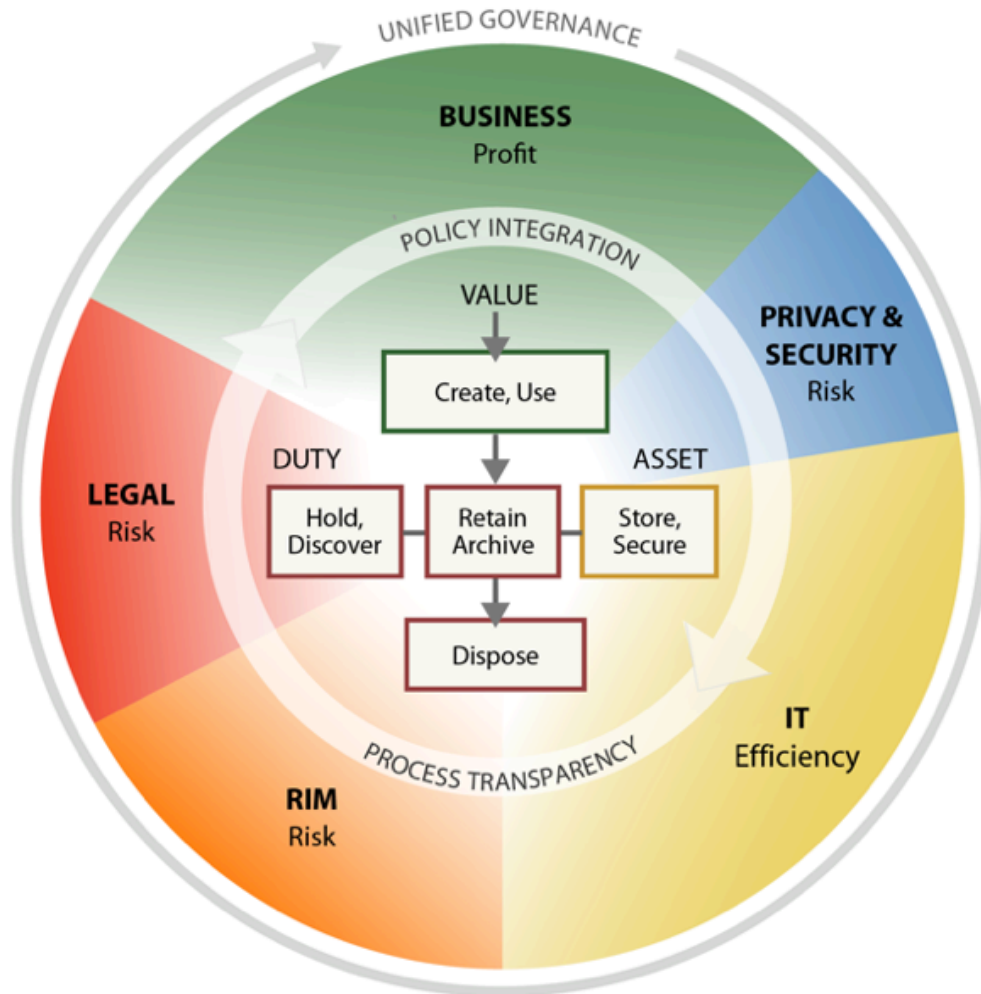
UNIFIED GOVERNANCE

BUSINESS
Profit

POLICY INTEGRATION

VALUE

Create, Use

PRIVACY & SECURITY
Risk

DUTY

ASSET

LEGAL
Risk

Hold, Discover

Retain Archive

Store, Secure

Dispose

IT
Efficiency

PROCESS TRANSPARENCY

RIM
Risk